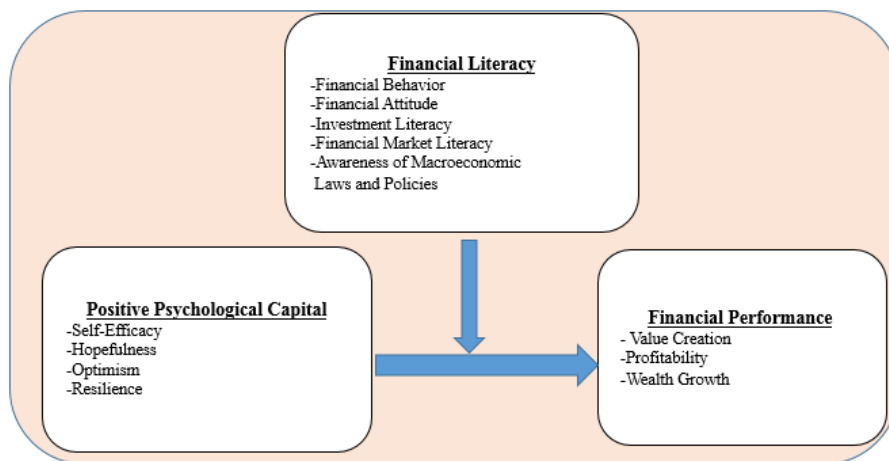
Financial Literacy
-Financial Behavior
-Financial Attitude
-Investment Literacy
-Financial Market Literacy
-Awareness of Macroeconomic Laws and Policies

Positive Psychological Capital
-Self-Efficacy
-Hopefulness
-Optimism
-Resilience

Financial Performance
- Value Creation
-Profitability
-Wealth Growth